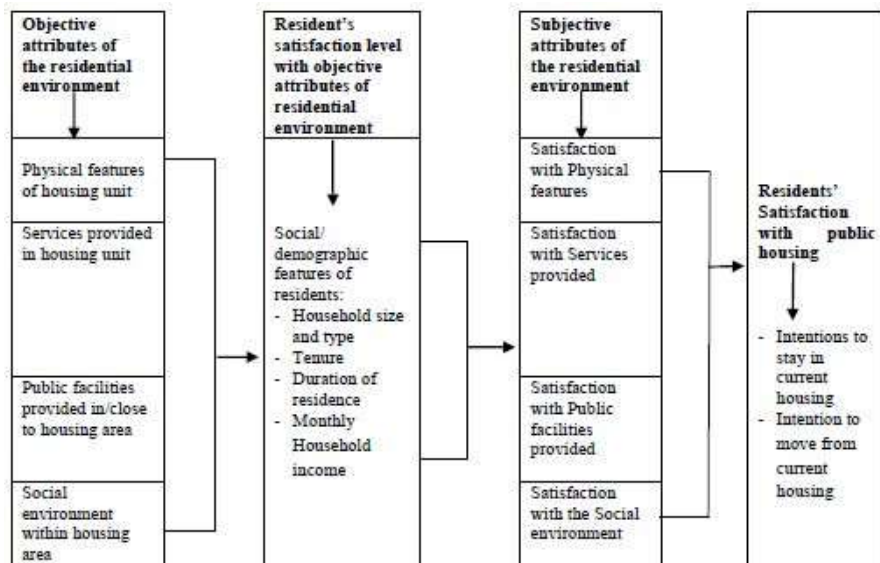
Objective attributes of the residential environment

Physical features of housing unit

Services provided in housing unit

Public facilities provided in/close to housing area

Social environment within housing area

Resident's satisfaction level with objective attributes of residential environment

Social/ demographic features of residents:
- Household size and type
- Tenure
- Duration of residence
- Monthly Household income

Subjective attributes of the residential environment

Satisfaction with Physical features

Satisfaction with Services provided

Satisfaction with Public facilities provided

Satisfaction with the Social environment

Residents' Satisfaction with public housing

- Intentions to stay in current housing
- Intention to move from current housing